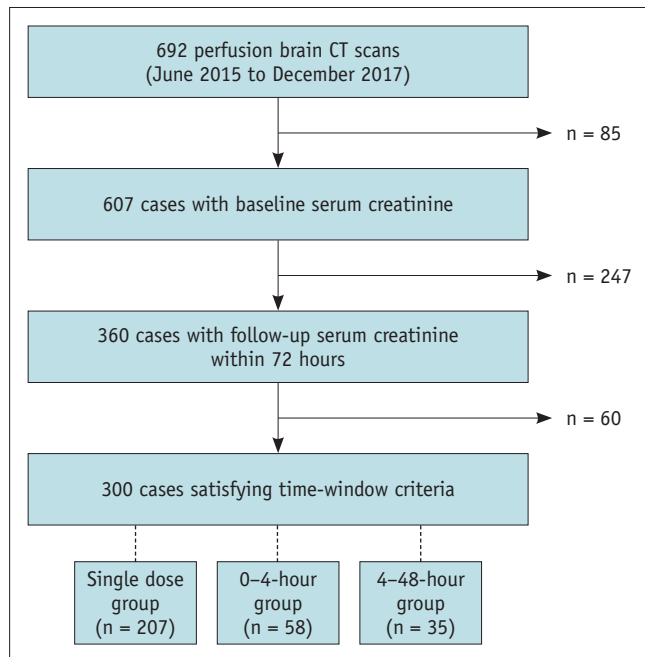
692 perfusion brain CT scans
(June 2015 to December 2017)

n = 85

607 cases with baseline serum creatinine

n = 247

360 cases with follow-up serum creatinine within 72 hours

n = 60

300 cases satisfying time-window criteria

Single dose group (n = 207)

0–4-hour group (n = 58)

4–48-hour group (n = 35)